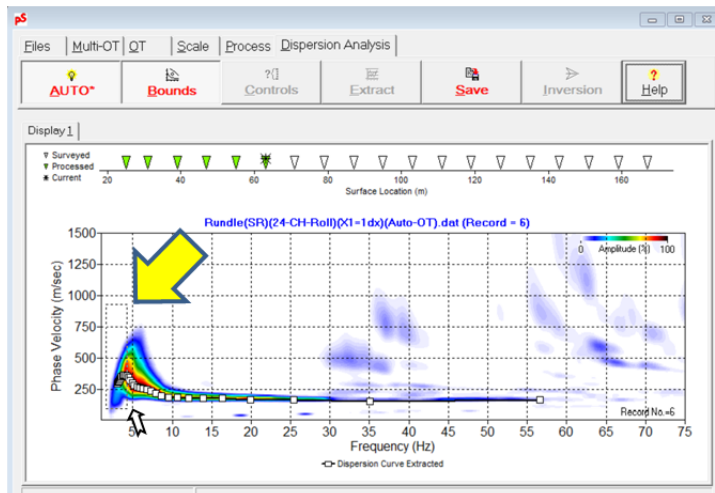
pS

Files | Multi-OT | OT | Scale | Process | Dispersion Analysis

AUTO* | Bounds | Controls | Extract | Save | Inversion | Help

Display 1

▽ Surveyed
▼ Processed
✱ Current

20 40 60 80 100 120 140 160
Surface Location (m)

Rundle(SR)(24-CH-Roll)(X1=1dx)(Auto-OT).dat (Record = 6)

0 Amplitude (%) 100

Phase Velocity (m/sec)

1500
1250
1000
750
500
250

5 10 15 20 25 30 35 40 45 50 55 60 65 70 75
Frequency (Hz)

Record No.=6

Dispersion Curve Extracted